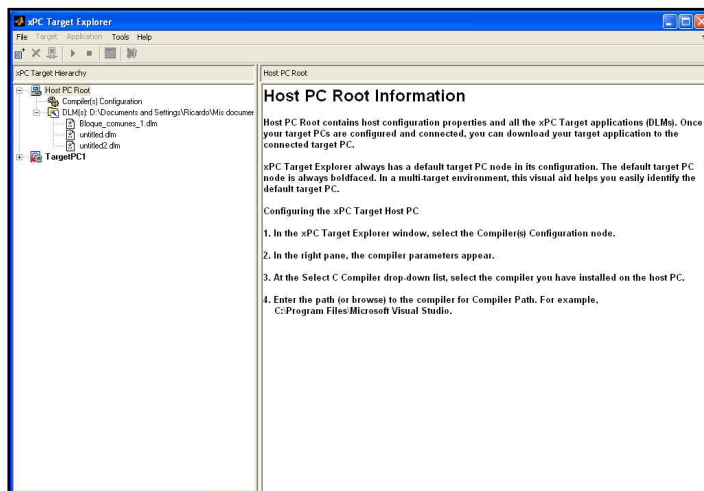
xPC Target Explorer

File Target Application Tools Help

xPC Target Hierarchy

Host PC Root
Compiler(s) Configuration
DLM(s): D:\Documents and Settings\Ricardo\Mis documer
Bloque_comunes_1.dlm
untitled.dlm
untitled2.dlm
TargetPC1

Host PC Root

Host PC Root Information

Host PC Root contains host configuration properties and all the xPC Target applications (DLMs). Once your target PCs are configured and connected, you can download your target application to the connected target PC.

xPC Target Explorer always has a default target PC node in its configuration. The default target PC node is always boldfaced. In a multi-target environment, this visual aid helps you easily identify the default target PC.

Configuring the xPC Target Host PC

1. In the xPC Target Explorer window, select the Compiler(s) Configuration node.

2. In the right pane, the compiler parameters appear.

3. At the Select C Compiler drop-down list, select the compiler you have installed on the host PC.

4. Enter the path (or browse) to the compiler for Compiler Path. For example, C:\Program Files\Microsoft Visual Studio.